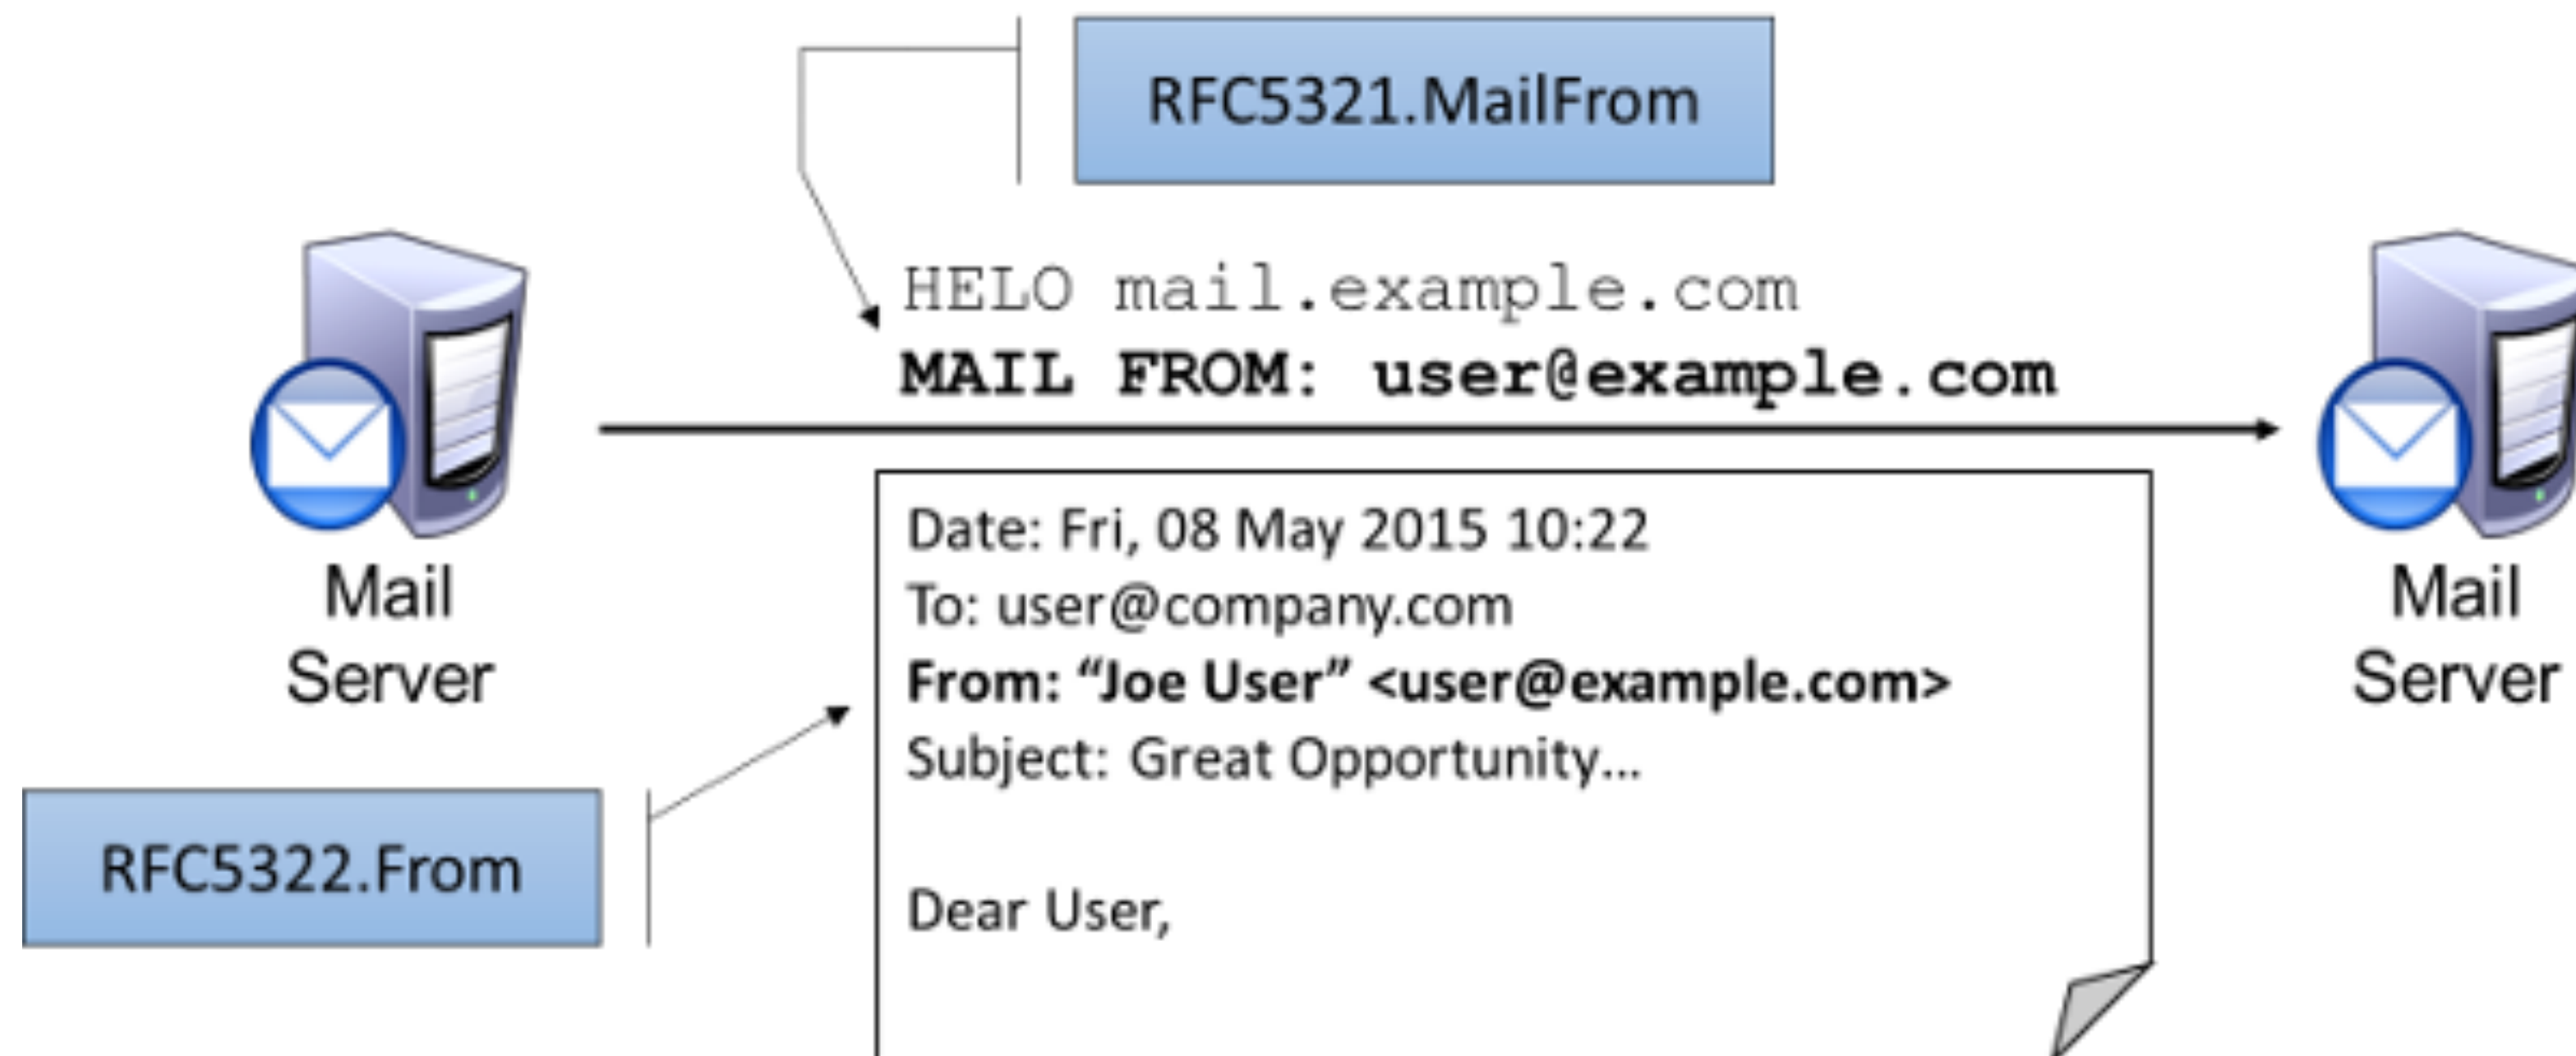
RFC5321.MailFrom

Mail Server

HELO mail.example.com
MAIL FROM: user@example.com

Mail Server

Date: Fri, 08 May 2015 10:22
To: user@company.com
From: “Joe User” <user@example.com>
Subject: Great Opportunity...

Dear User,

RFC5322.From